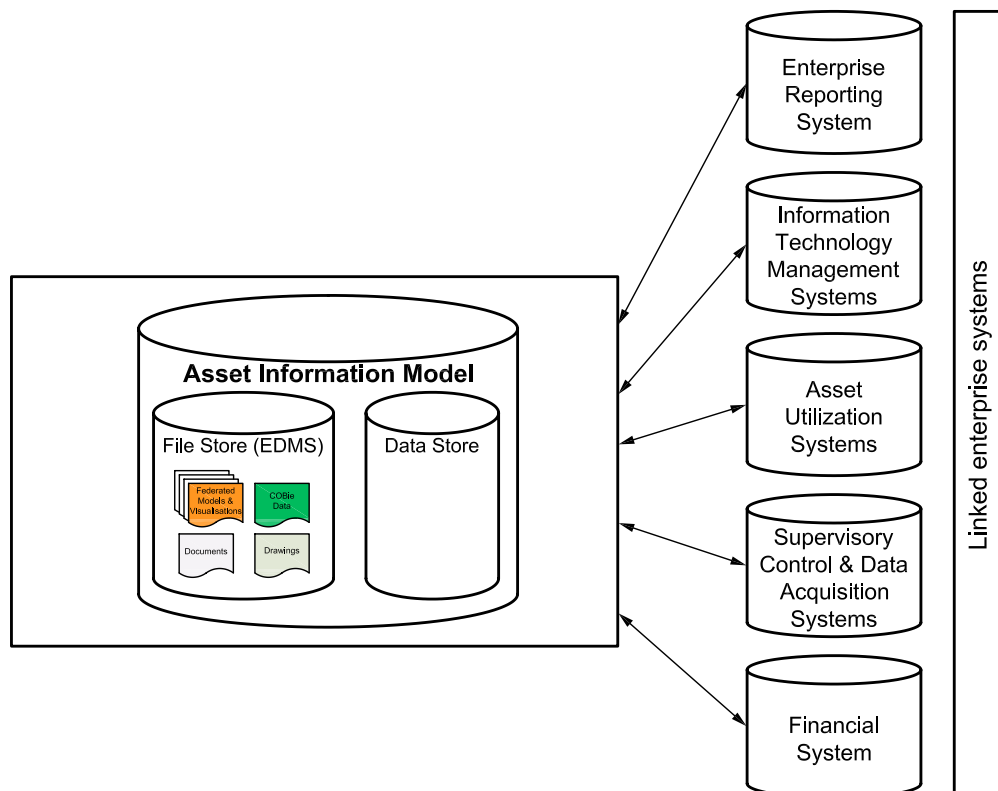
Asset Information Model

File Store (EDMS)

Federated Models & Visualisations

COBie Data

Documents

Drawings

Data Store

Enterprise Reporting System

Information Technology Management Systems

Asset Utilization Systems

Supervisory Control & Data Acquisition Systems

Financial System

Linked enterprise systems